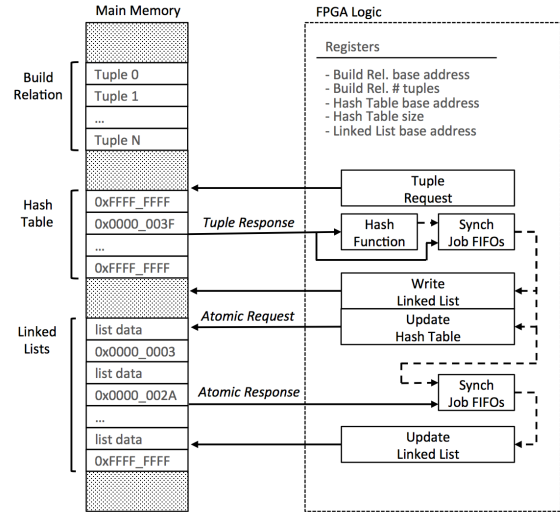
Main Memory

FPGA Logic

Registers

- Build Rel. base address
- Build Rel. # tuples
- Hash Table base address
- Hash Table size
- Linked List base address

Build Relation

Tuple 0
Tuple 1
...
Tuple N

Hash Table

0xFFFF_FFFF
0x0000_003F
...
0xFFFF_FFFF

Tuple Request

Tuple Response

Hash Function

Synch Job FIFOs

Write Linked List

Atomic Request

Update Hash Table

Linked Lists

list data
0x0000_0003
list data
0x0000_002A
...
list data
0xFFFF_FFFF

Atomic Response

Synch Job FIFOs

Update Linked List